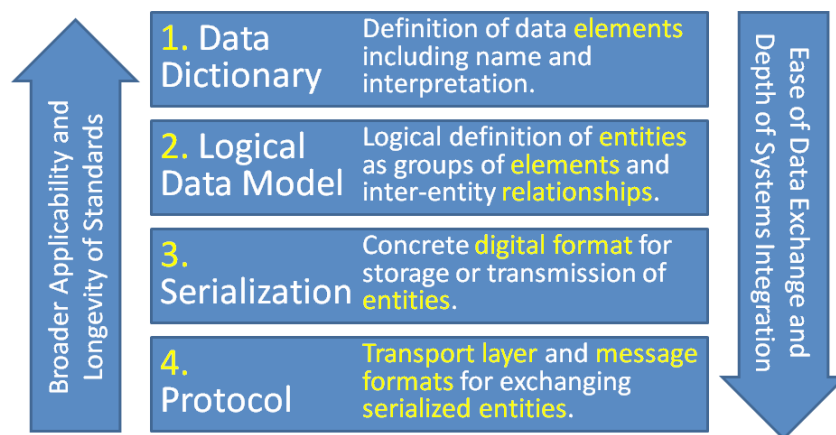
Broader Applicability and Longevity of Standards

1. Data Dictionary

Definition of data elements including name and interpretation.

2. Logical Data Model

Logical definition of entities as groups of elements and inter-entity relationships.

3. Serialization

Concrete digital format for storage or transmission of entities.

4. Protocol

Transport layer and message formats for exchanging serialized entities.

Ease of Data Exchange and Depth of Systems Integration